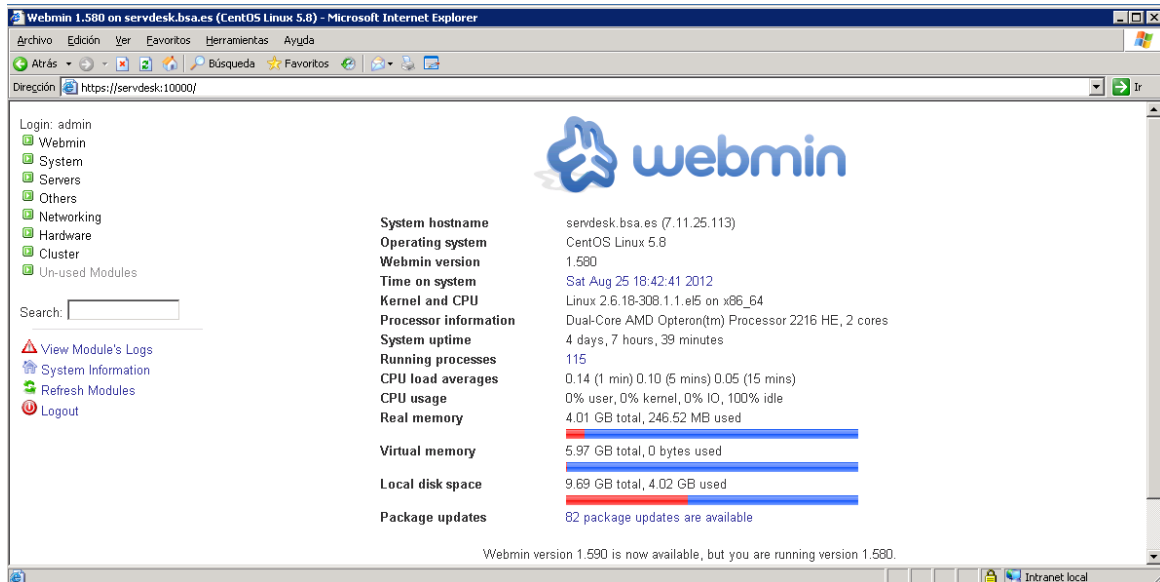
Webmin 1.580 on servdesk.bsa.es (CentOS Linux 5.8) - Microsoft Internet Explorer

Archivo Edición Ver Favoritos Herramientas Ayuda

Atrás Búsqueda Favoritos

Dirección https://servdesk:10000/ Ir

Login: admin
Webmin
System
Servers
Others
Networking
Hardware
Cluster
Un-used Modules

Search:

View Module's Logs
System Information
Refresh Modules
Logout

webmin

| | |
|---|---|
| System hostname | servdesk.bsa.es (7.11.25.113) |
| Operating system | CentOS Linux 5.8 |
| Webmin version | 1.580 |
| Time on system | Sat Aug 25 18:42:41 2012 |
| Kernel and CPU | Linux 2.6.18-308.1.1.el5 on x86_64 |
| Processor information | Dual-Core AMD Opteron(tm) Processor 2216 HE, 2 cores |
| System uptime | 4 days, 7 hours, 39 minutes |
| Running processes | 115 |
| CPU load averages | 0.14 (1 min) 0.10 (5 mins) 0.05 (15 mins) |
| CPU usage | 0% user, 0% kernel, 0% IO, 100% idle |
| Real memory | 4.01 GB total, 246.52 MB used |
| Virtual memory | 5.97 GB total, 0 bytes used |
| Local disk space | 9.69 GB total, 4.02 GB used |
| Package updates | 82 package updates are available |

Webmin version 1.590 is now available, but you are running version 1.580.

Intranet local